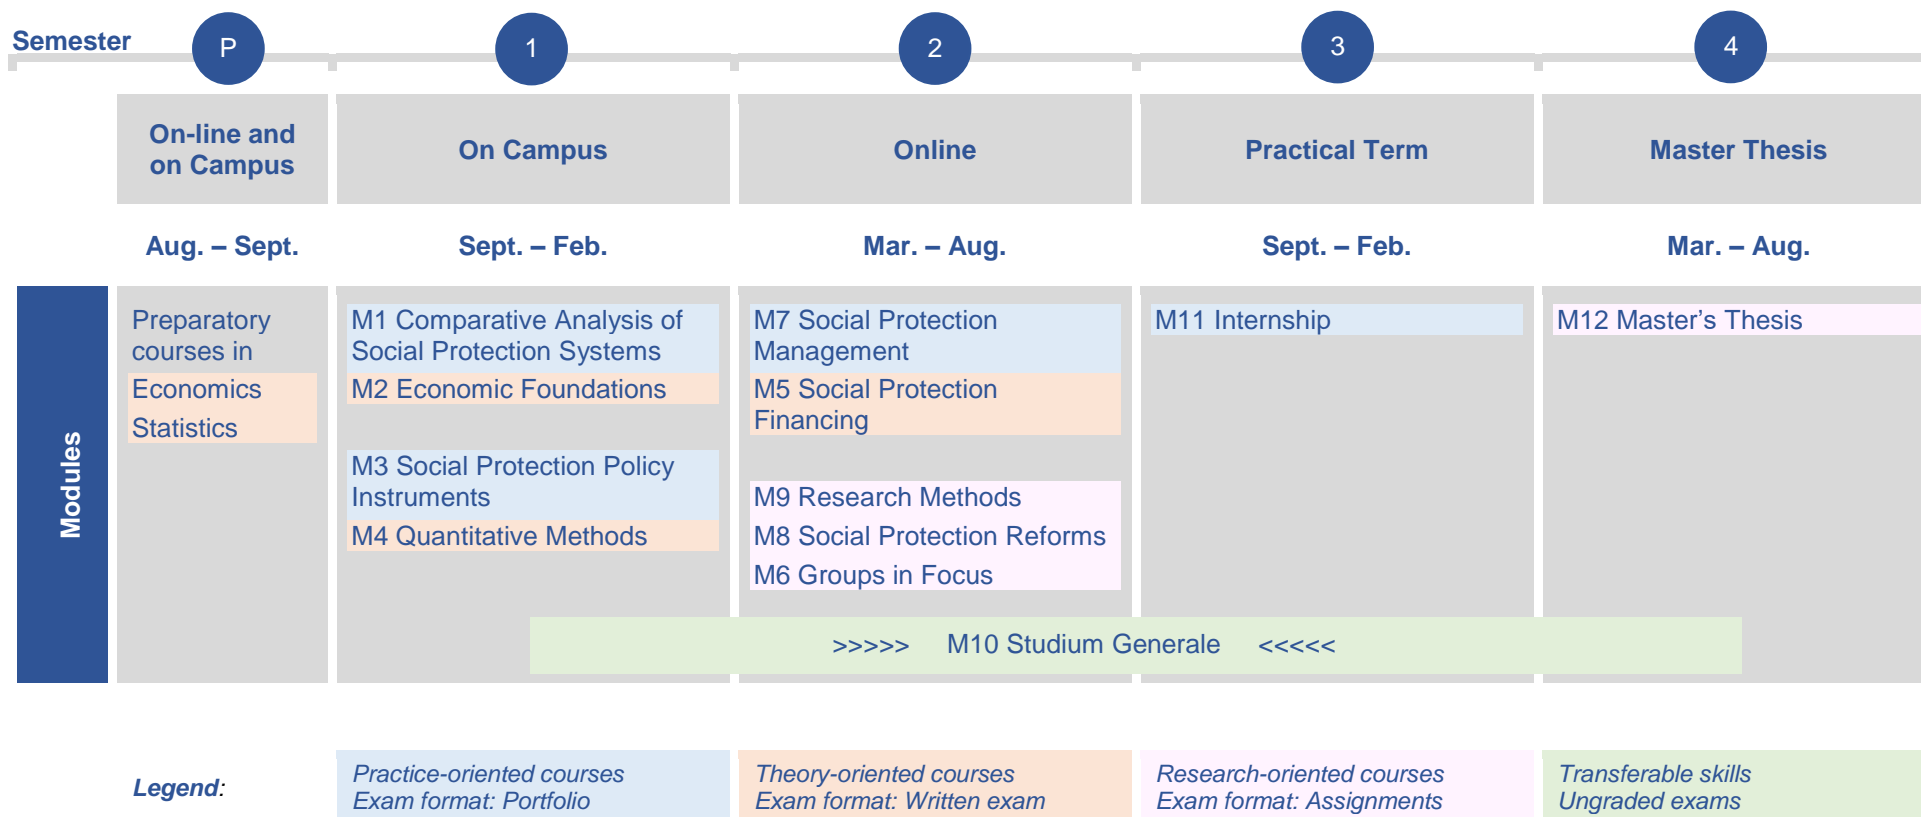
Semester

P

1

2

3

4

On-line and on Campus

On Campus

Online

Practical Term

Master Thesis

Aug. – Sept.

Sept. – Feb.

Mar. – Aug.

Sept. – Feb.

Mar. – Aug.

Modules

Preparatory courses in
Economics
Statistics

M1 Comparative Analysis of Social Protection Systems
M2 Economic Foundations

M3 Social Protection Policy Instruments
M4 Quantitative Methods

M7 Social Protection Management
M5 Social Protection Financing

M9 Research Methods
M8 Social Protection Reforms
M6 Groups in Focus

M11 Internship

M12 Master’s Thesis

>>>>> M10 Studium Generale <<<<<

Legend:

Practice-oriented courses
Exam format: Portfolio

Theory-oriented courses
Exam format: Written exam

Research-oriented courses
Exam format: Assignments

Transferable skills
Ungraded exams